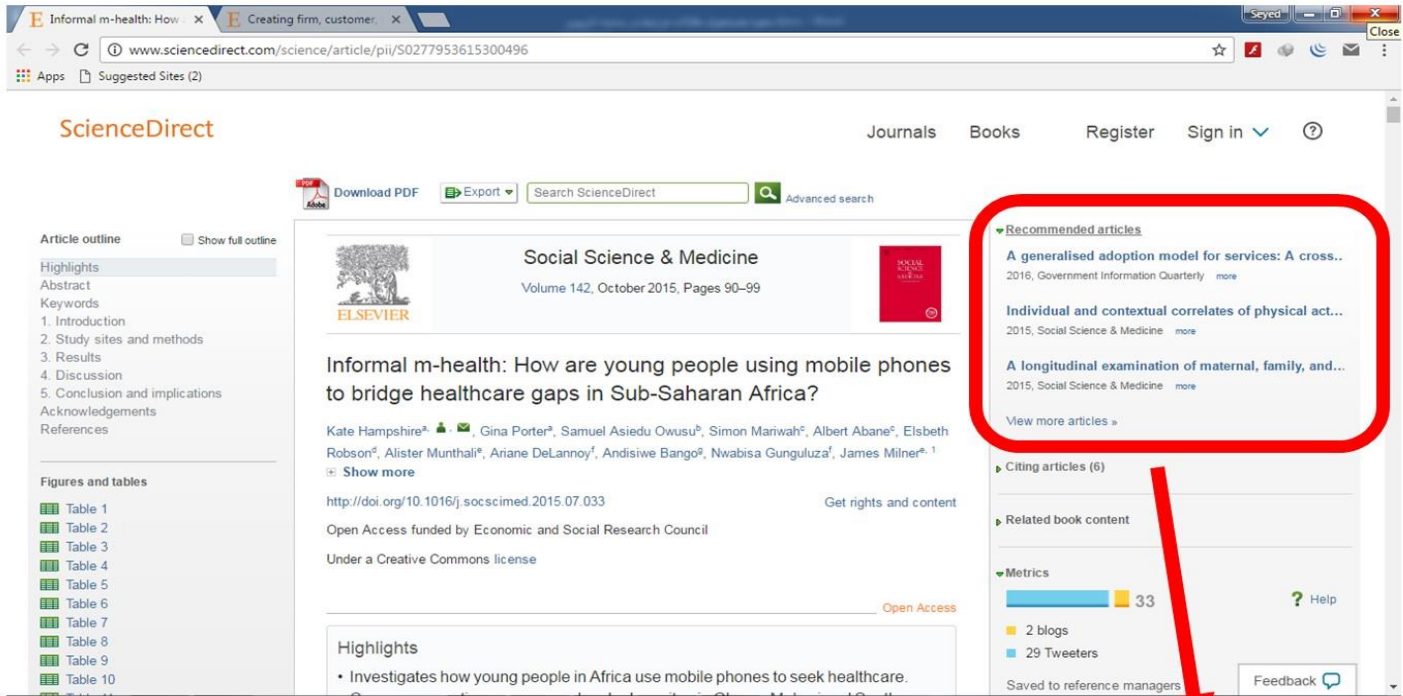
Informal m-health: How × Creating firm, customer ×

Seyed Close

www.sciencedirect.com/science/article/pii/S0277953615300496

Apps Suggested Sites (2)

ScienceDirect

Journals Books Register Sign in ?

Download PDF Export Search ScienceDirect Advanced search

Article outline Show full outline
Highlights
Abstract
Keywords
1. Introduction
2. Study sites and methods
3. Results
4. Discussion
5. Conclusion and implications
Acknowledgements
References

Figures and tables
Table 1
Table 2
Table 3
Table 4
Table 5
Table 6
Table 7
Table 8
Table 9
Table 10

ELSEVIER

Social Science & Medicine
Volume 142, October 2015, Pages 90–99

Informal m-health: How are young people using mobile phones to bridge healthcare gaps in Sub-Saharan Africa?

Kate Hampshire$^{a,}$, Gina Porter$^{a}$, Samuel Asiedu Owusu$^{b}$, Simon Mariwah$^{c}$, Albert Abane$^{c}$, Elsbeth Robson$^{d}$, Alister Munthali$^{e}$, Ariane DeLannoy$^{f}$, Andisiwe Bango$^{g}$, Nwabisa Gunguluza$^{f}$, James Milner$^{a, 1}$
Show more

http://doi.org/10.1016/j.socscimed.2015.07.033 Get rights and content

Open Access funded by Economic and Social Research Council

Under a Creative Commons license

Open Access

Highlights
• Investigates how young people in Africa use mobile phones to seek healthcare.

Recommended articles
A generalised adoption model for services: A cross..
2016, Government Information Quarterly more
Individual and contextual correlates of physical act...
2015, Social Science & Medicine more
A longitudinal examination of maternal, family, and...
2015, Social Science & Medicine more
View more articles »

Citing articles (6)

Related book content

Metrics
33
? Help
2 blogs
29 Tweeters
Saved to reference managers

Feedback